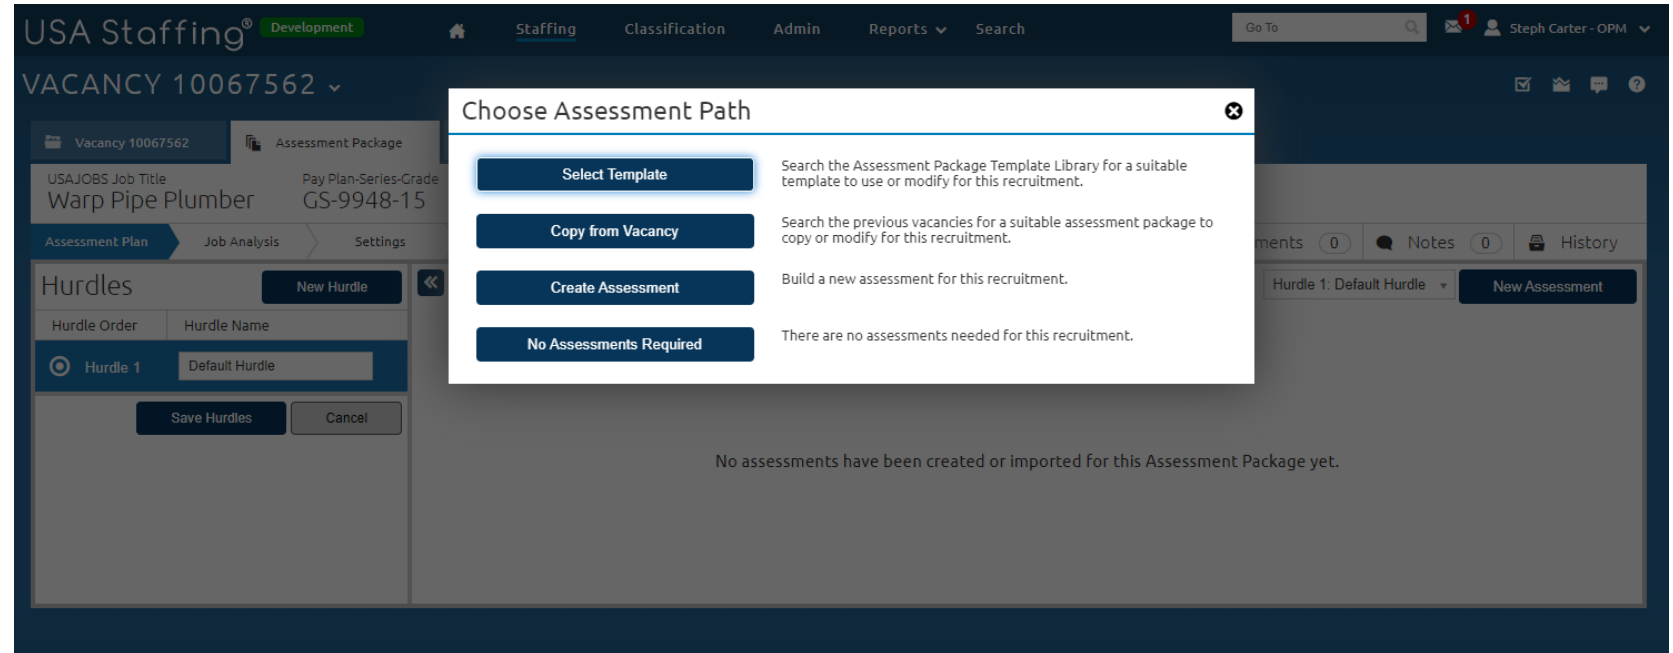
USA Staffing® Development

Staffing Classification Admin Reports Search

Go To

1 Steph Carter - OPM

VACANCY 10067562

Vacancy 10067562 Assessment Package

USAJOBS Job Title
Warp Pipe Plumber

Pay Plan-Series-Grade
GS-9948-15

Assessment Plan Job Analysis Settings

ments 0 Notes 0 History

Hurdles New Hurdle

Hurdle Order Hurdle Name

Hurdle 1 Default Hurdle

Save Hurdles Cancel

Hurdle 1: Default Hurdle New Assessment

No assessments have been created or imported for this Assessment Package yet.

Choose Assessment Path

Select Template
Search the Assessment Package Template Library for a suitable template to use or modify for this recruitment.

Copy from Vacancy
Search the previous vacancies for a suitable assessment package to copy or modify for this recruitment.

Create Assessment
Build a new assessment for this recruitment.

No Assessments Required
There are no assessments needed for this recruitment.